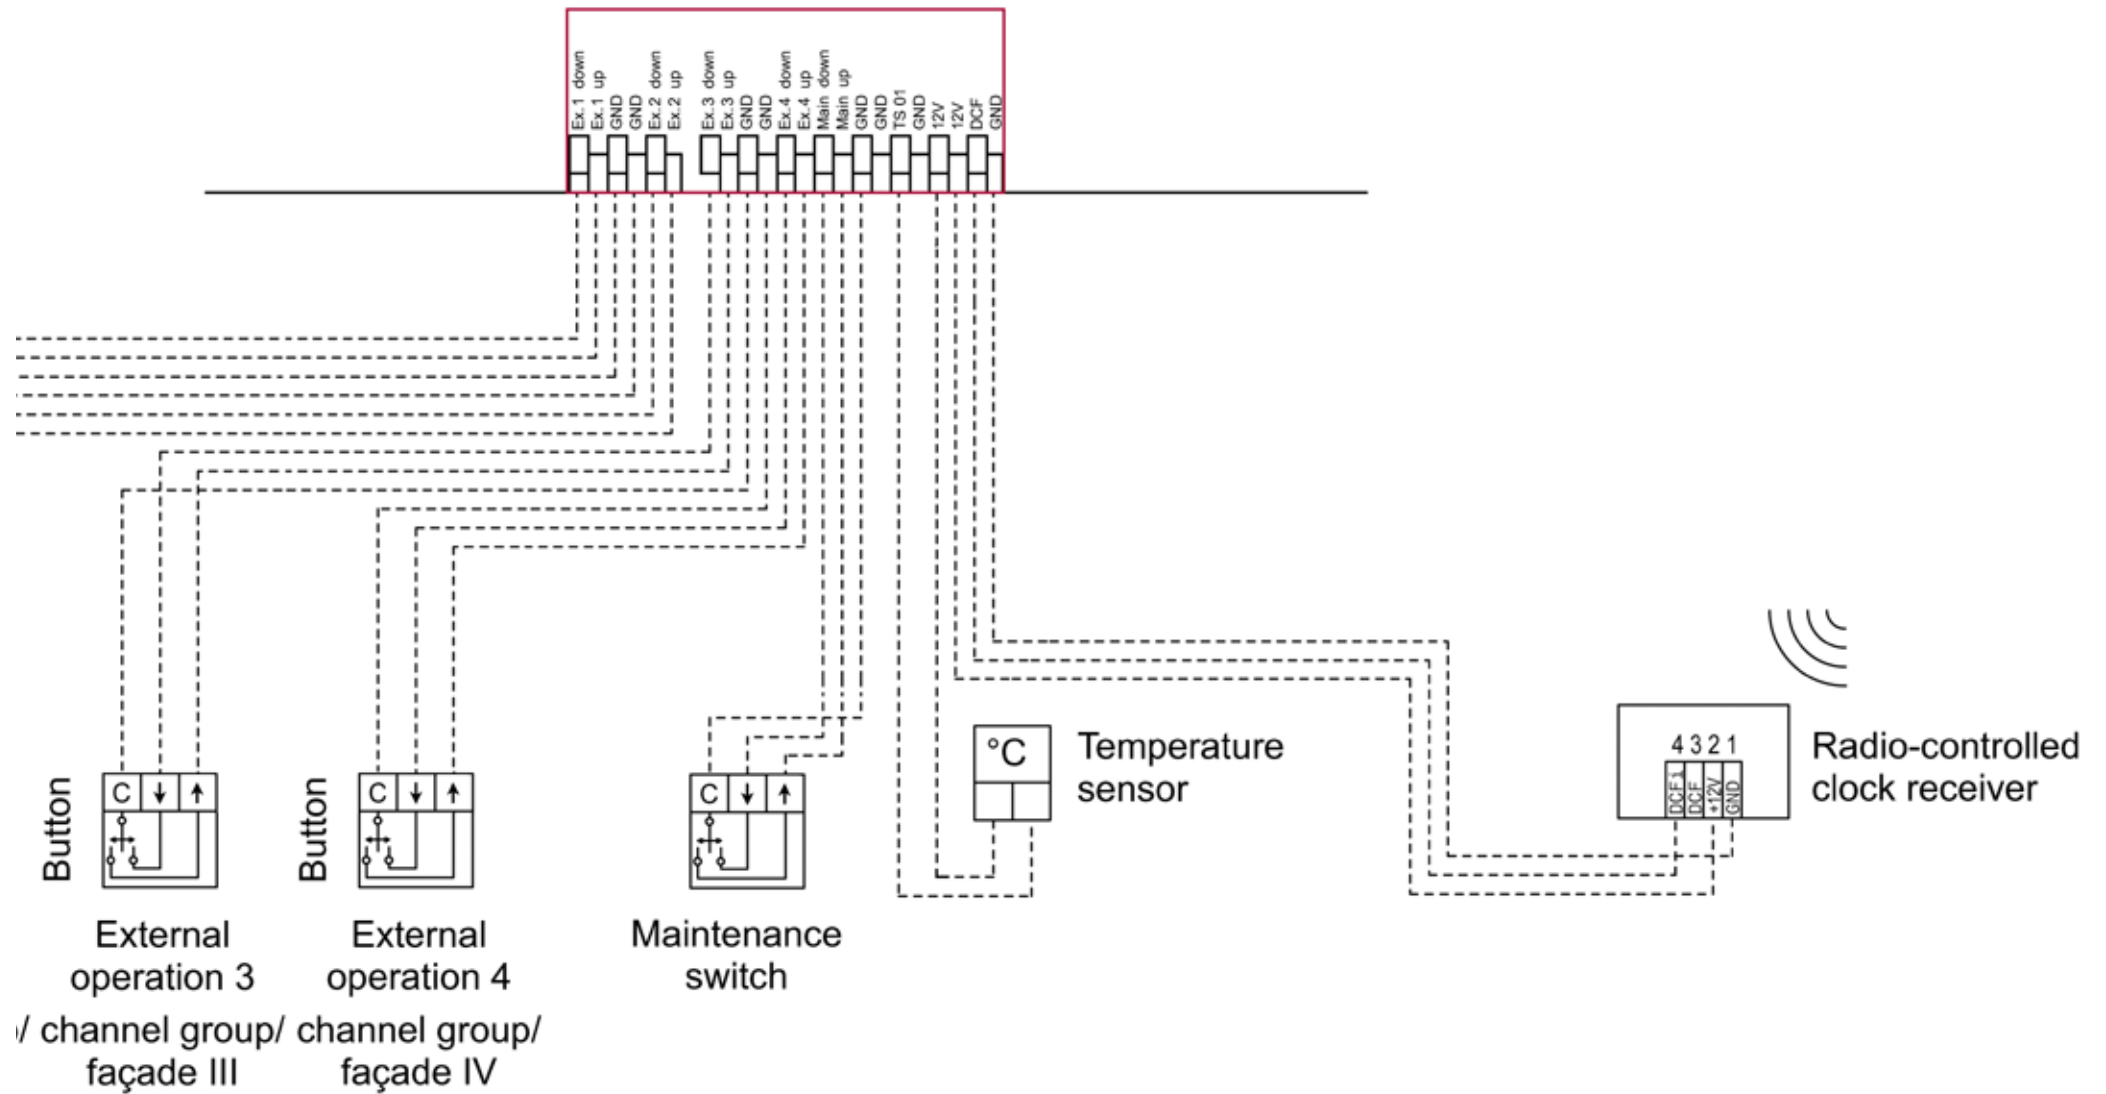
Ex.1 down
Ex.1 up
GND
GND
Ex.2 down
Ex.2 up
Ex.3 down
Ex.3 up
GND
GND
Ex.4 down
Ex.4 up
Main down
Main up
GND
GND
TS 01
GND
12V
12V
DCF
GND

Button
C ↓ ↑
External operation 3
/ channel group/ façade III

Button
C ↓ ↑
External operation 4
channel group/ façade IV

C ↓ ↑
Maintenance switch

°C
Temperature sensor

4 3 2 1
DCF1
DCF
+12V
GND
Radio-controlled clock receiver